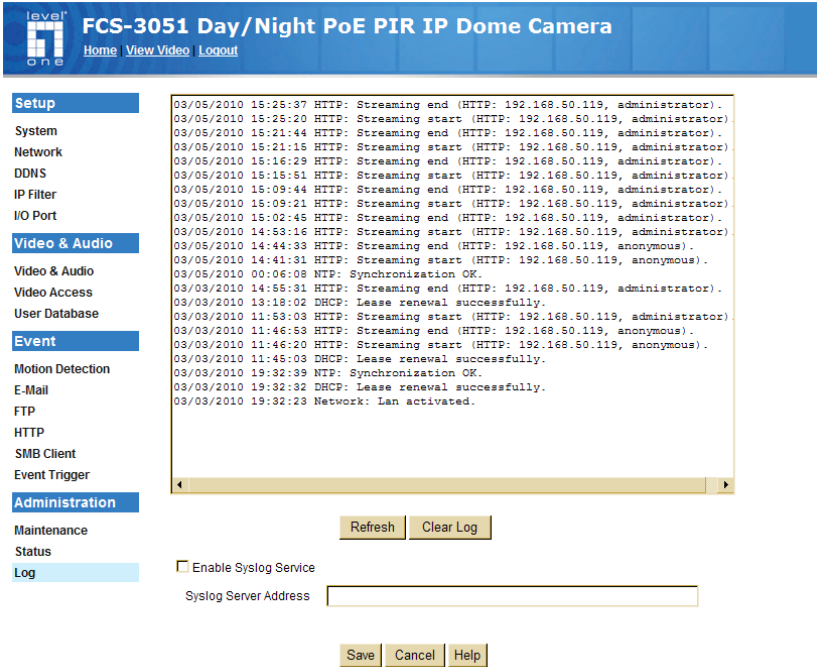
level one

FCS-3051 Day/Night PoE PIR IP Dome Camera

Home | View Video | Logout

Setup
System
Network
DDNS
IP Filter
I/O Port

Video & Audio
Video & Audio
Video Access
User Database

Event
Motion Detection
E-Mail
FTP
HTTP
SMB Client
Event Trigger

Administration
Maintenance
Status
Log

03/05/2010 15:25:37 HTTP: Streaming end (HTTP: 192.168.50.119, administrator).
03/05/2010 15:25:20 HTTP: Streaming start (HTTP: 192.168.50.119, administrator)
03/05/2010 15:21:44 HTTP: Streaming end (HTTP: 192.168.50.119, administrator).
03/05/2010 15:21:15 HTTP: Streaming start (HTTP: 192.168.50.119, administrator)
03/05/2010 15:16:29 HTTP: Streaming end (HTTP: 192.168.50.119, administrator).
03/05/2010 15:15:51 HTTP: Streaming start (HTTP: 192.168.50.119, administrator)
03/05/2010 15:09:44 HTTP: Streaming end (HTTP: 192.168.50.119, administrator).
03/05/2010 15:09:21 HTTP: Streaming start (HTTP: 192.168.50.119, administrator)
03/05/2010 15:02:45 HTTP: Streaming end (HTTP: 192.168.50.119, administrator).
03/05/2010 14:53:16 HTTP: Streaming start (HTTP: 192.168.50.119, administrator)
03/05/2010 14:44:33 HTTP: Streaming end (HTTP: 192.168.50.119, anonymous).
03/05/2010 14:41:31 HTTP: Streaming start (HTTP: 192.168.50.119, anonymous).
03/05/2010 00:06:08 NTP: Synchronization OK.
03/03/2010 14:55:31 HTTP: Streaming end (HTTP: 192.168.50.119, administrator).
03/03/2010 13:18:02 DHCP: Lease renewal successfully.
03/03/2010 11:53:03 HTTP: Streaming start (HTTP: 192.168.50.119, administrator)
03/03/2010 11:46:53 HTTP: Streaming end (HTTP: 192.168.50.119, anonymous).
03/03/2010 11:46:20 HTTP: Streaming start (HTTP: 192.168.50.119, anonymous).
03/03/2010 11:45:03 DHCP: Lease renewal successfully.
03/03/2010 19:32:39 NTP: Synchronization OK.
03/03/2010 19:32:32 DHCP: Lease renewal successfully.
03/03/2010 19:32:23 Network: Lan activated.

Refresh Clear Log

Enable Syslog Service

Syslog Server Address

Save Cancel Help